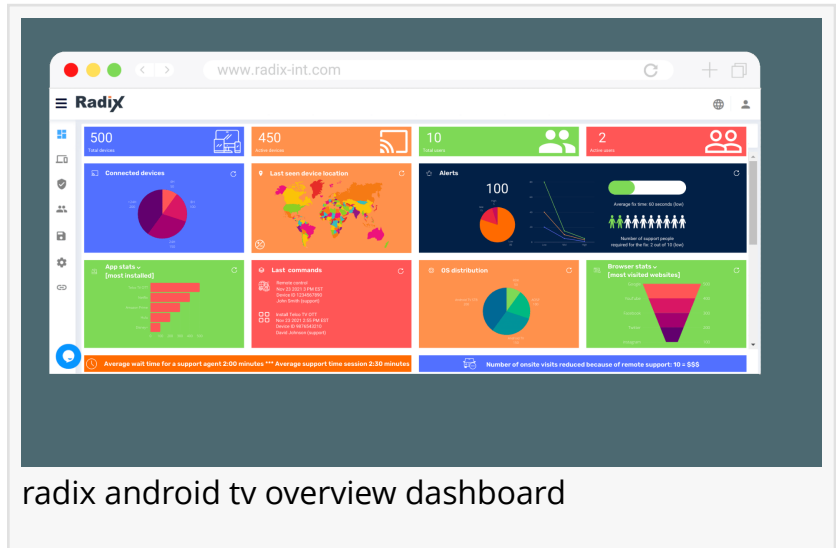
www.radix-int.com

Radix

500
Total devices

450
Active devices

10
Total users

2
Active users

Connected devices

Last seen device location

Alerts

100

Average fix time: 60 seconds (low)

Number of support people required for the fix: 2 out of 10 (low)

App stats
[most installed]

Last commands

Remote control
Nov 23 2021 3 PM EST
Device ID 1234567890
John Smith (support)

Install Tinker TV 1.11
Nov 23 2021 2:55 PM EST
Device ID 9876543210
David Johnson (support)

OS distribution

Browser stats
[most visited websites]

Average wait time for a support agent 2:00 minutes *** Average support time session 2:30 minutes

Number of onsite visits reduced because of remote support: 10 = $$$

radix android tv overview dashboard